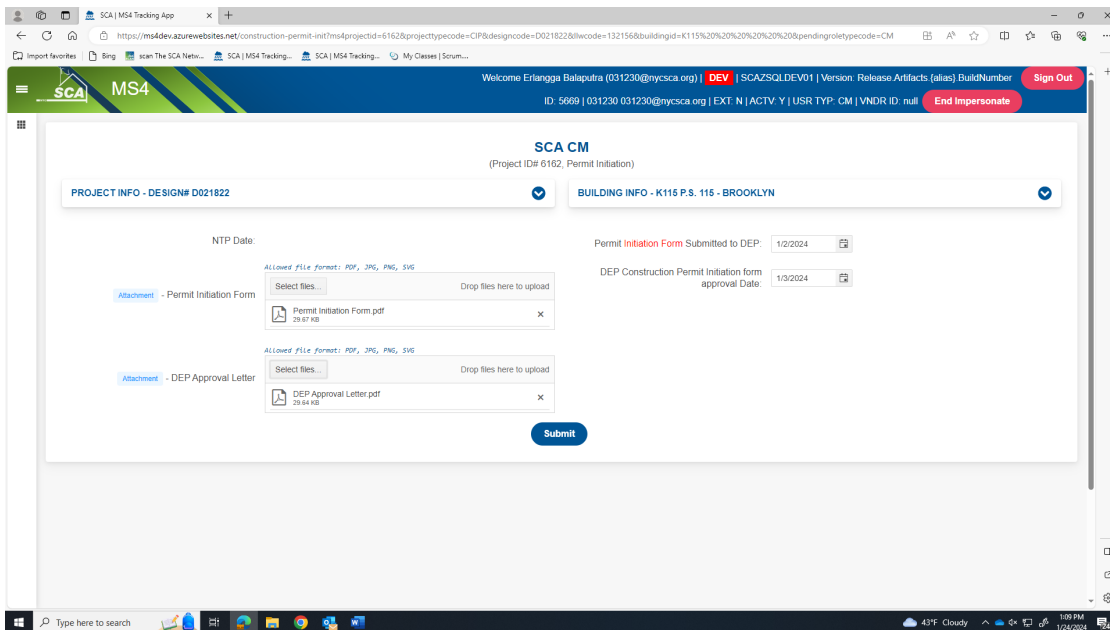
SCA | MS4 Tracking App

https://ms4dev.azurewebsites.net/construction-permit-init?ms4projectid=6162&projecttypecode=CIP&designcode=D021822&llwcode=132156&buildingid=K115%20%20%20%20%20&pendingroletypecode=CM

Import favorites | Bing | scan The SCA Netw... | SCA | MS4 Tracking... | SCA | MS4 Tracking... | My Classes | Scrum...

SCA MS4

Welcome Erlangga Balaputra (031230@nycsca.org) | DEV | SCAZSQLDEV01 | Version: Release.Artifacts.(alias).BuildNumber Sign Out

ID: 5669 | 031230 031230@nycsca.org | EXT: N | ACTV: Y | USR TYP: CM | VNDR ID: null End Impersonate

SCA CM

(Project ID# 6162, Permit Initiation)

PROJECT INFO - DESIGN# D021822

BUILDING INFO - K115 P.S. 115 - BROOKLYN

NTP Date:

Permit Initiation Form Submitted to DEP: 1/2/2024

DEP Construction Permit Initiation form approval Date: 1/3/2024

Allowed file format: PDF, JPG, PNG, SVG

Attachment - Permit Initiation Form

Select files... Drop files here to upload

Permit Initiation Form.pdf
29.67 KB

×

Allowed file format: PDF, JPG, PNG, SVG

Attachment - DEP Approval Letter

Select files... Drop files here to upload

DEP Approval Letter.pdf
29.64 KB

×

Submit

Type here to search

43°F Cloudy

1:09 PM
1/24/2024